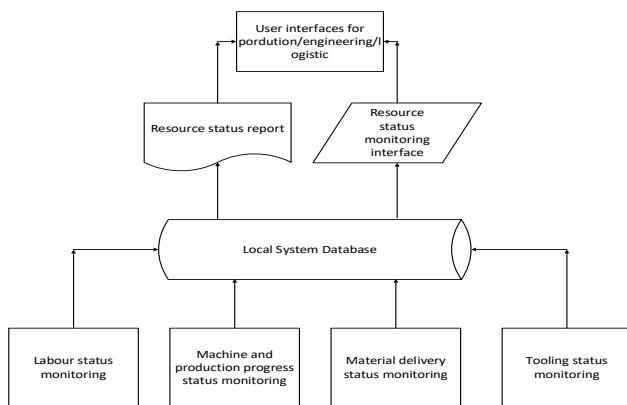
User interfaces for pordution/engineering/logistic

Resource status report

Resource status monitoring interface

Local System Database

Labour status monitoring

Machine and production progress status monitoring

Material delivery status monitoring

Tooling status monitoring